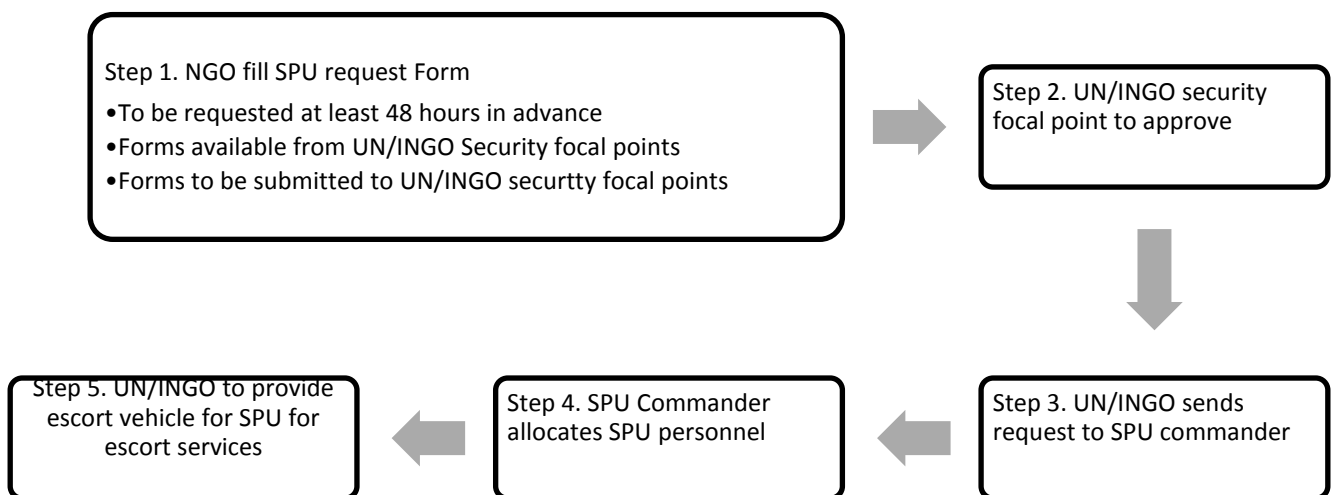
Step 1. NGO fill SPU request Form
•To be requested at least 48 hours in advance
•Forms available from UN/INGO Security focal points
•Forms to be submitted to UN/INGO securtty focal points

Step 2. UN/INGO security focal point to approve

Step 3. UN/INGO sends request to SPU commander

Step 4. SPU Commander allocates SPU personnel

Step 5. UN/INGO to provide escort vehicle for SPU for escort services